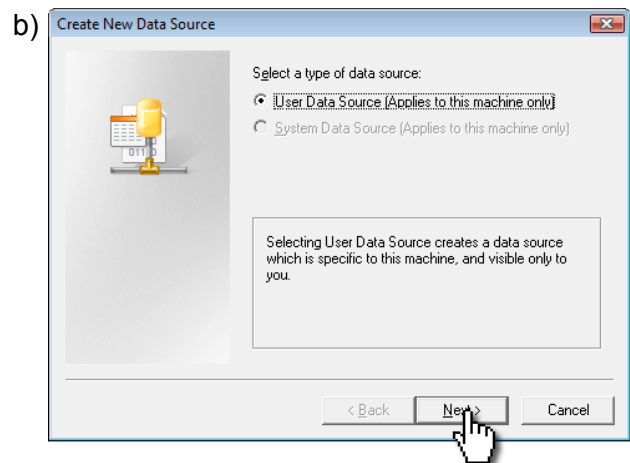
b)

Create New Data Source

Select a type of data source:

User Data Source (Applies to this machine only)

System Data Source (Applies to this machine only)

Selecting User Data Source creates a data source which is specific to this machine, and visible only to you.

< Back

Next >

Cancel